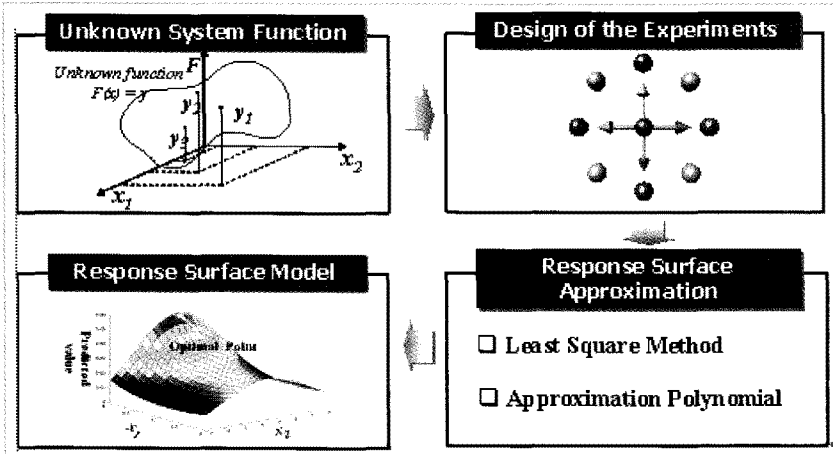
Unknown System Function

Unknown function
$F(x) = y$

$F$

$y_2$

$y_1$

$y_3$

$x_2$

$x_1$

Design of the Experiments

Response Surface Model

Predicted value

Optimal Point

$x_1$

$x_2$

Response Surface Approximation

❑ Least Square Method

❑ Approximation Polynomial